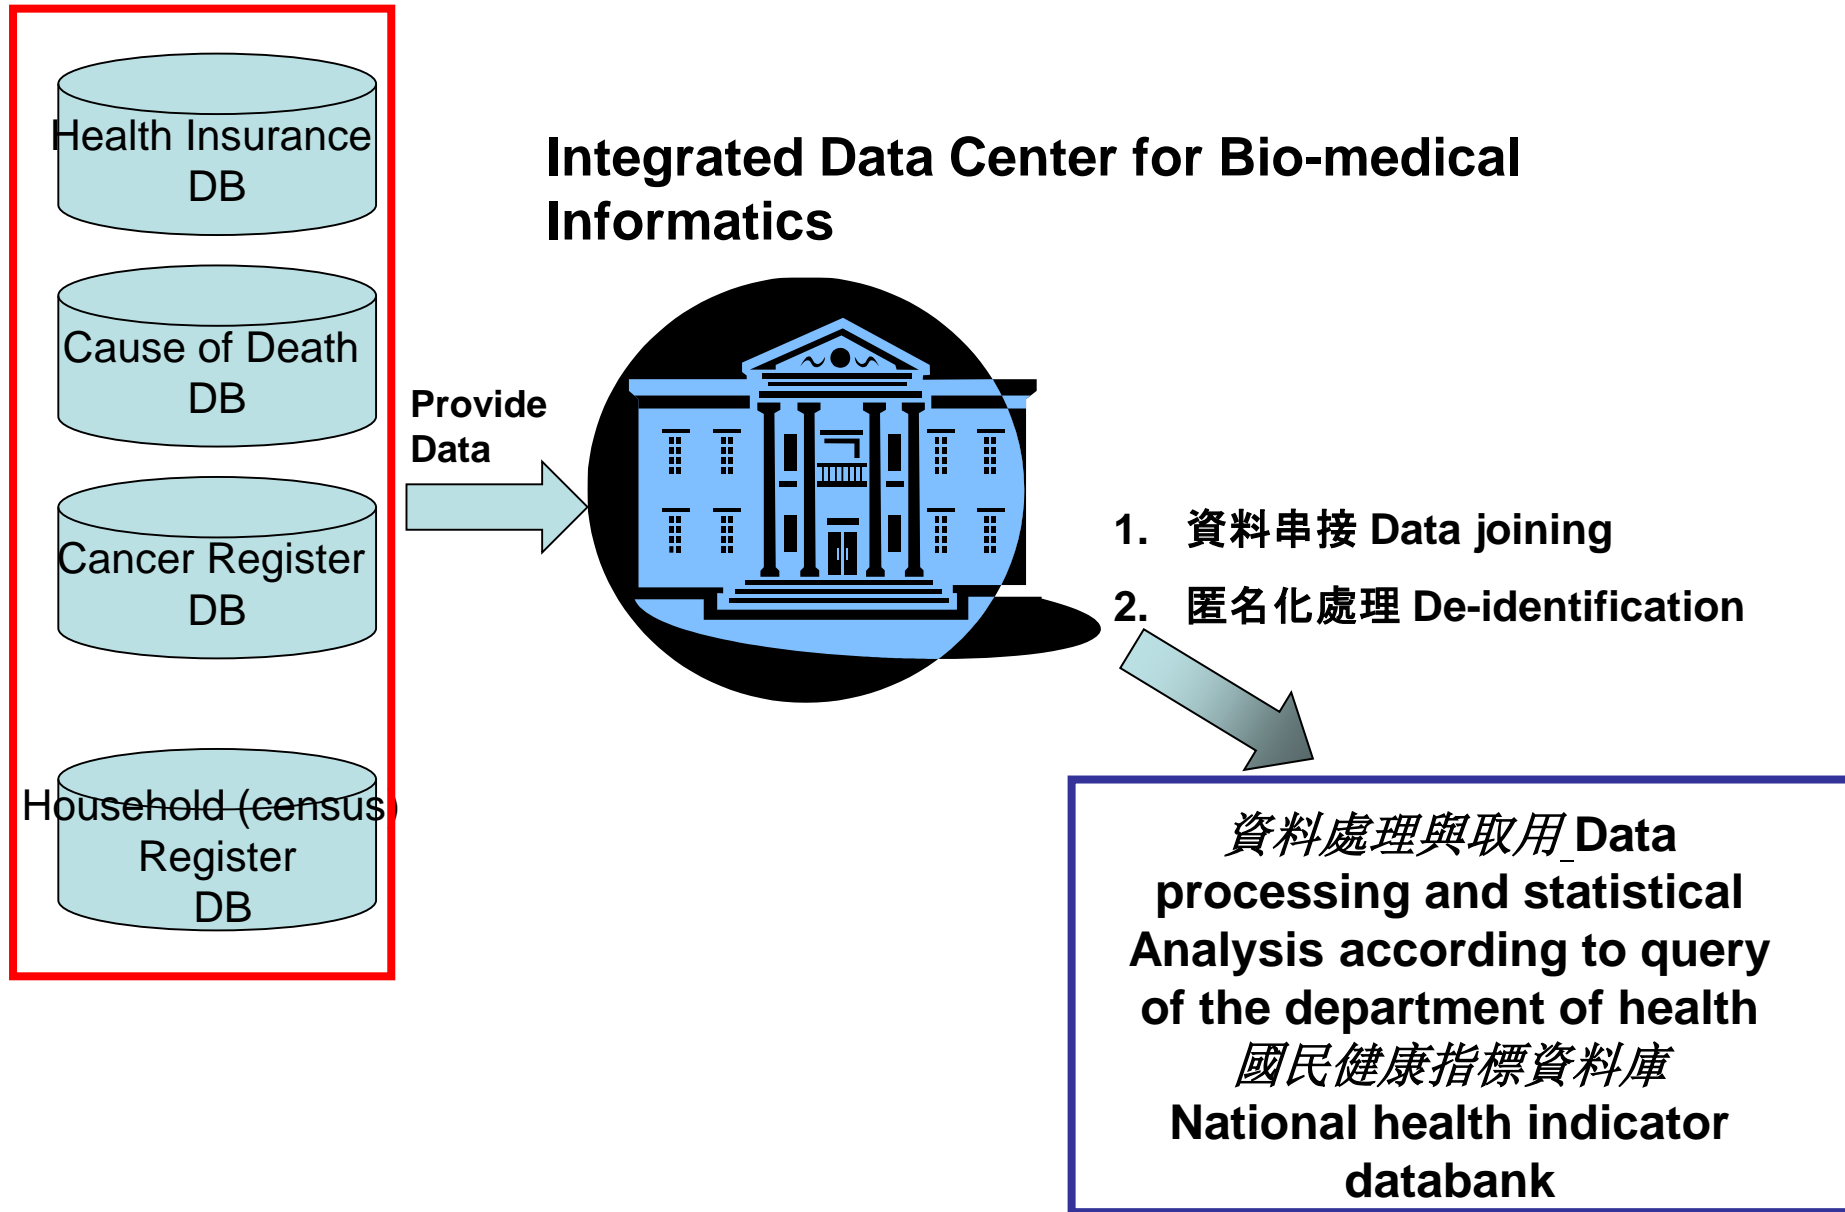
Health Insurance DB

Cause of Death DB

Cancer Register DB

Household (census) Register DB

Provide Data

Integrated Data Center for Bio-medical Informatics

1. 資料串接 Data joining

2. 匿名化處理 De-identification

資料處理與取用 Data processing and statistical Analysis according to query of the department of health

國民健康指標資料庫

National health indicator databank